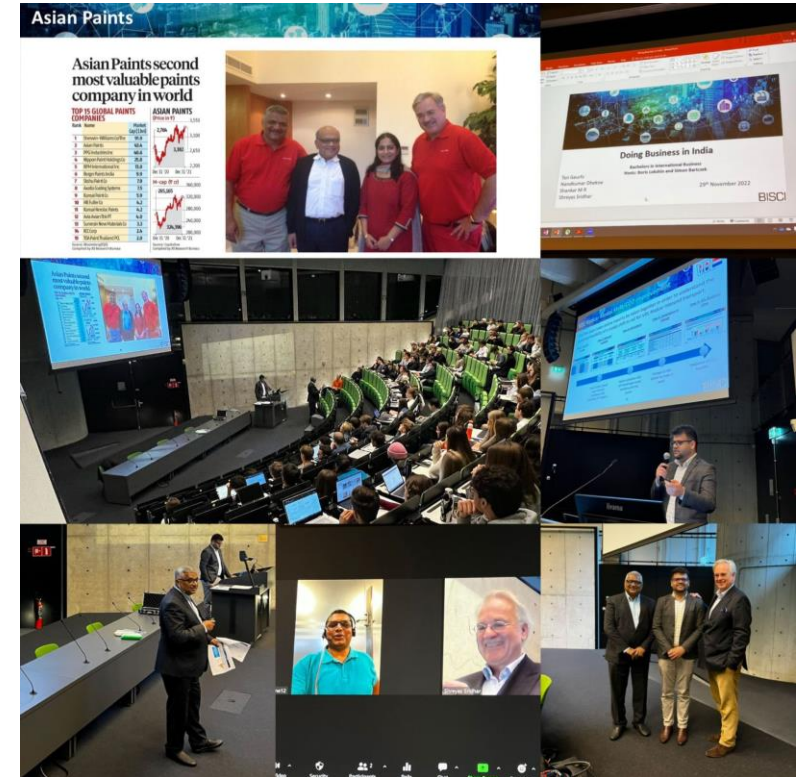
Asian Paints

Asian Paints second most valuable paints company in world

TOP 15 GLOBAL PAINTS COMPANIES

ASIAN PAINTS

Doing Business in India

Bachelors in International Business
Hosts: Boris Lokshin and Simon Barlevelt

29th November 2022

BISCI

EXIT